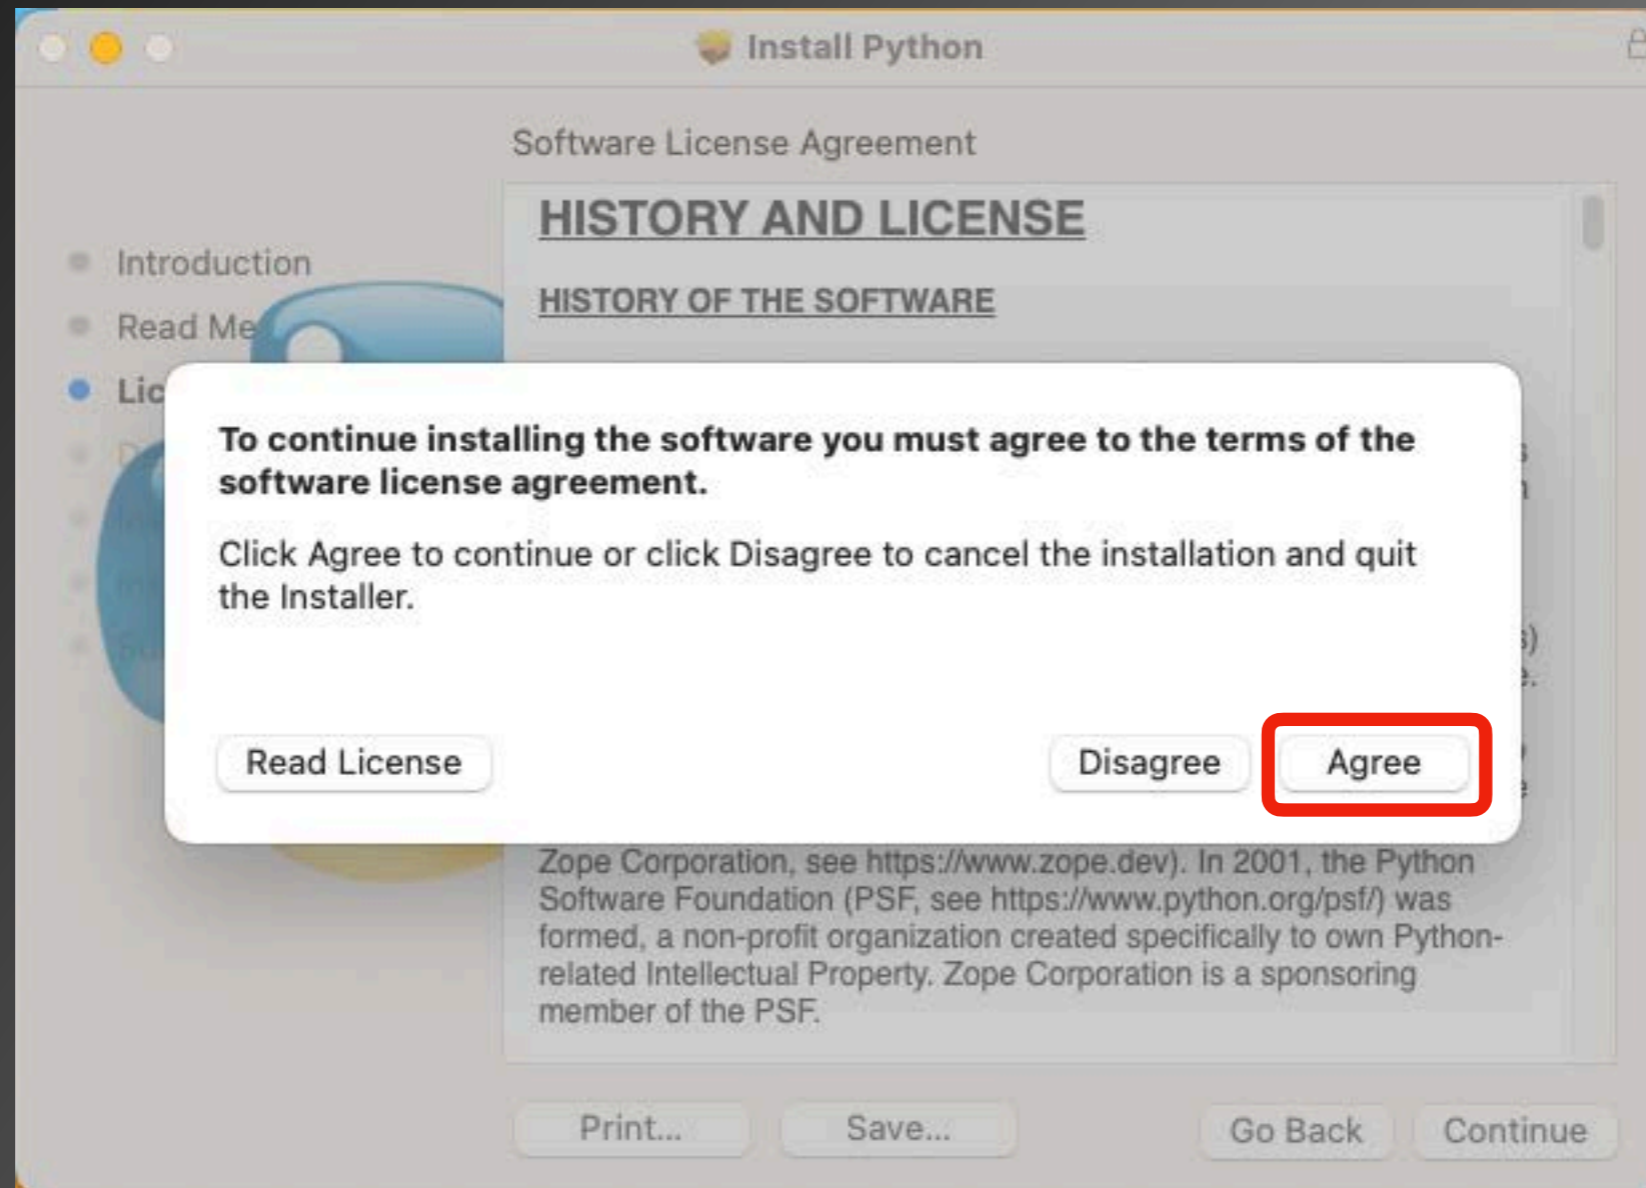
Install Python

Software License Agreement

Introduction
Read Me
Lic

HISTORY AND LICENSE

HISTORY OF THE SOFTWARE

To continue installing the software you must agree to the terms of the software license agreement.

Click Agree to continue or click Disagree to cancel the installation and quit the Installer.

Read License

Disagree

Agree

Zope Corporation, see https://www.zope.dev). In 2001, the Python Software Foundation (PSF, see https://www.python.org/psf/) was formed, a non-profit organization created specifically to own Python-related Intellectual Property. Zope Corporation is a sponsoring member of the PSF.

Print...
Save...
Go Back
Continue